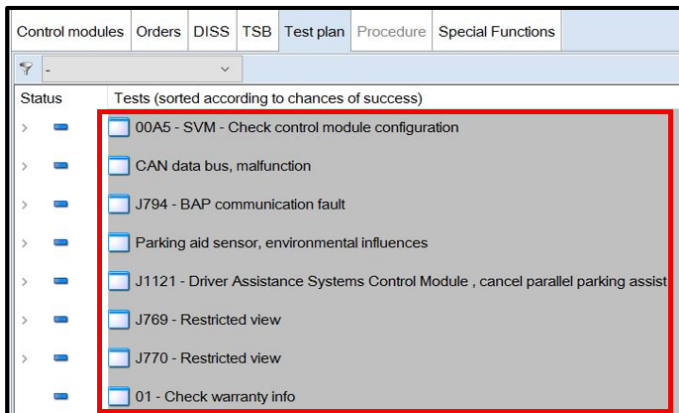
Control modules | Orders | DISS | TSB | Test plan | Procedure | Special Functions

-

| Status | Tests (sorted according to chances of success) |
|---|---|
| > | 00A5 - SVM - Check control module configuration |
| > | CAN data bus, malfunction |
| > | J794 - BAP communication fault |
| > | Parking aid sensor, environmental influences |
| > | J1121 - Driver Assistance Systems Control Module , cancel parallel parking assist |
| > | J769 - Restricted view |
| > | J770 - Restricted view |
|  | 01 - Check warranty info |